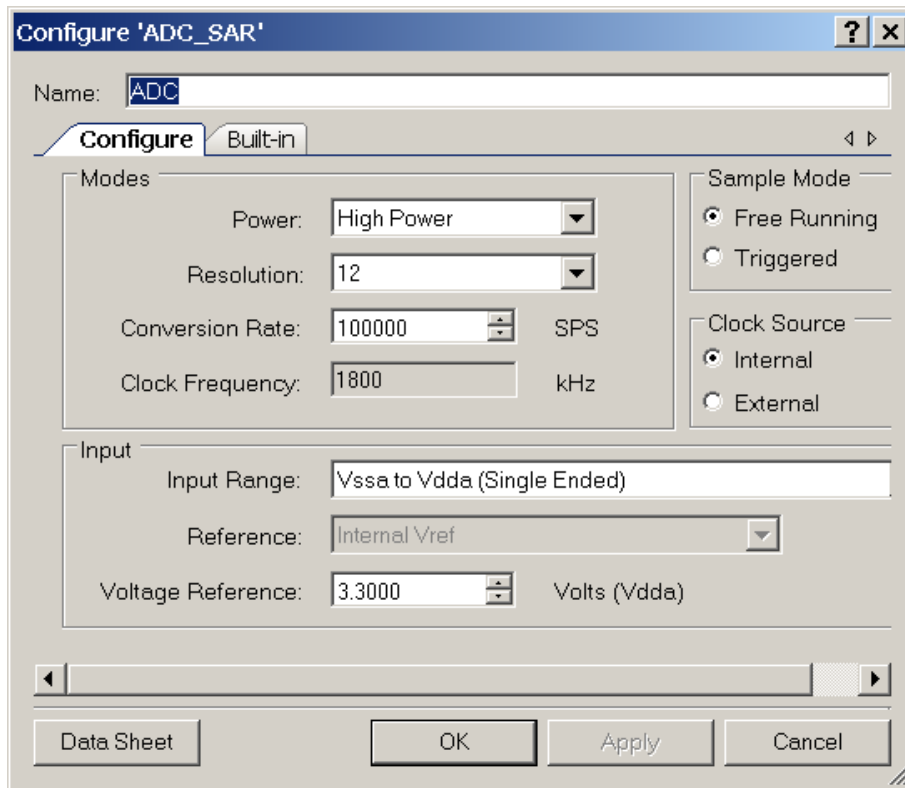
Configure 'ADC_SAR'

?

×

Name: ADC

Configure Built-in

Modes

Power: High Power

Resolution: 12

Conversion Rate: 100000 SPS

Clock Frequency: 1800 kHz

Sample Mode

Free Running

Triggered

Clock Source

Internal

External

Input

Input Range: Vssa to Vdda (Single Ended)

Reference: Internal Vref

Voltage Reference: 3.3000 Volts (Vdda)

Data Sheet

OK

Apply

Cancel